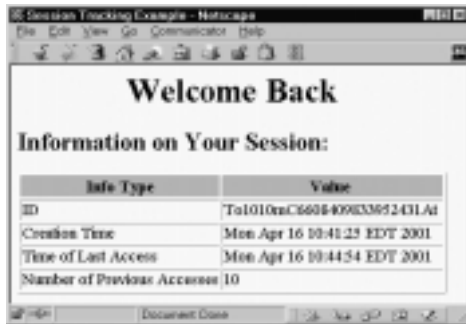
Session Tracking Example - Netscape

File Edit View Go Communicator Help

Welcome Back

Information on Your Session:

| Info Type | Value |
|---|---|
| ID | To1010mC6608409833952431At |
| Creation Time | Mon Apr 16 10:41:25 EDT 2001 |
| Time of Last Access | Mon Apr 16 10:44:54 EDT 2001 |
| Number of Previous Accesses | 10 |

Document: Done